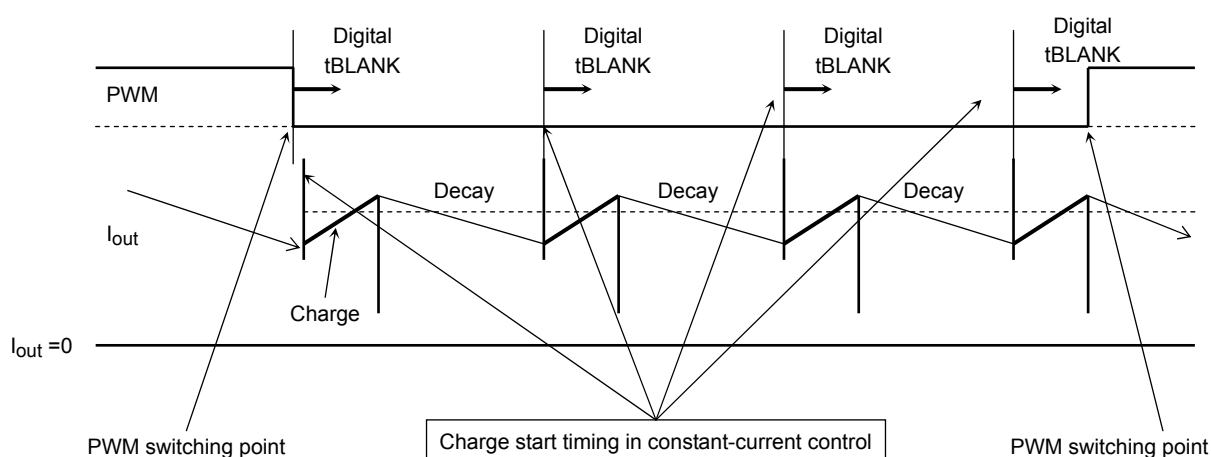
Digital tBLANK

Digital tBLANK

Digital tBLANK

Digital tBLANK

PWM

Decay

Decay

Decay

$I_{out}$

Charge

$I_{out}$ =0

PWM switching point

Charge start timing in constant-current control

PWM switching point